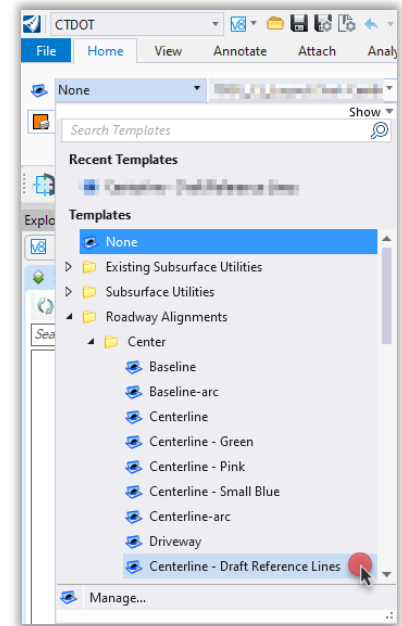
CTDOT
File Home View Annotate Attach Analy
None
Show
Search Templates
Recent Templates
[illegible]
Explo
Templates
None
Existing Subsurface Utilities
Subsurface Utilities
Roadway Alignments
Center
Baseline
Baseline-arc
Centerline
Centerline - Green
Centerline - Pink
Centerline - Small Blue
Centerline-arc
Driveway
Centerline - Draft Reference Lines
Manage...